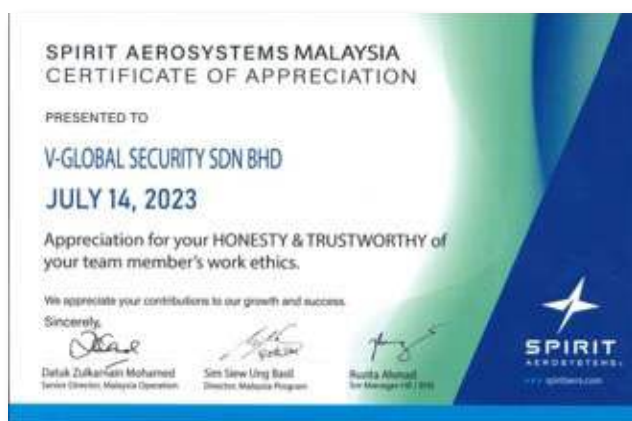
SPIRIT AEROSYSTEMS MALAYSIA
CERTIFICATE OF APPRECIATION

PRESENTED TO

V-GLOBAL SECURITY SDN BHD

JULY 14, 2023

Appreciation for your HONESTY & TRUSTWORTHY of your team member's work ethics.

We appreciate your contributions to our growth and success.

Sincerely,

Datuk Zulkarnain Mohamed
Senior Director, Malaysia Operation

Sim Siew Ling Basil
Director, Malaysia Program

Rusita Ahmad
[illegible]

SPIRIT
AEROSYSTEMS
www.spiritaero.com